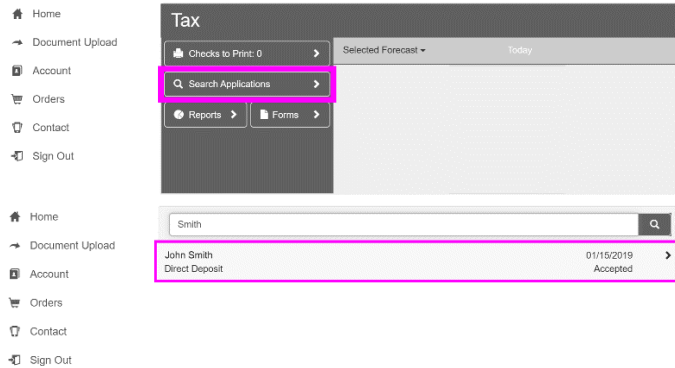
Home
Document Upload
Account
Orders
Contact
Sign Out

Tax

Checks to Print: 0
Search Applications
Reports
Forms

Selected Forecast
Today

Home
Document Upload
Account
Orders
Contact
Sign Out

Smith

John Smith
Direct Deposit
01/15/2019
Accepted